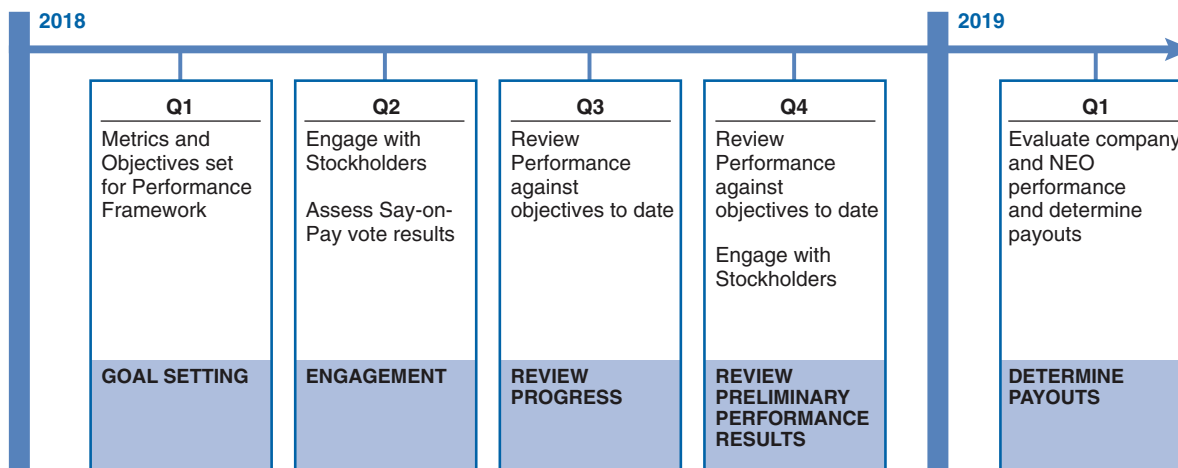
2018

Q1
Metrics and Objectives set for Performance Framework

GOAL SETTING

Q2
Engage with Stockholders

Assess Say-on-Pay vote results

ENGAGEMENT

Q3
Review Performance against objectives to date

REVIEW PROGRESS

Q4
Review Performance against objectives to date

Engage with Stockholders

REVIEW PRELIMINARY PERFORMANCE RESULTS

2019

Q1
Evaluate company and NEO performance and determine payouts

DETERMINE PAYOUTS